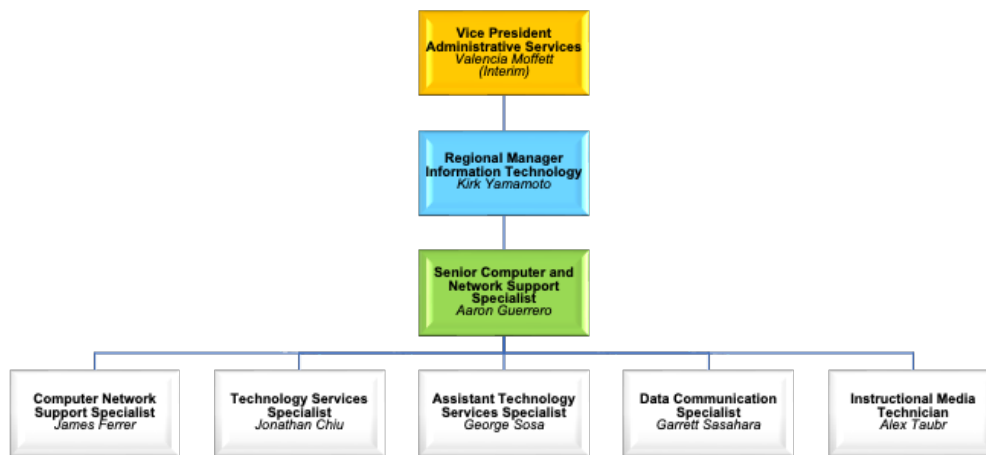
Vice President
Administrative Services
Valencia Moffett
(Interim)

Regional Manager
Information Technology
Kirk Yamamoto

Senior Computer and Network Support Specialist
Aaron Guerrero

Computer Network Support Specialist
James Ferrer

Technology Services Specialist
Jonathan Chiu

Assistant Technology Services Specialist
George Sosa

Data Communication Specialist
Garrett Sasahara

Instructional Media Technician
Alex Taubr